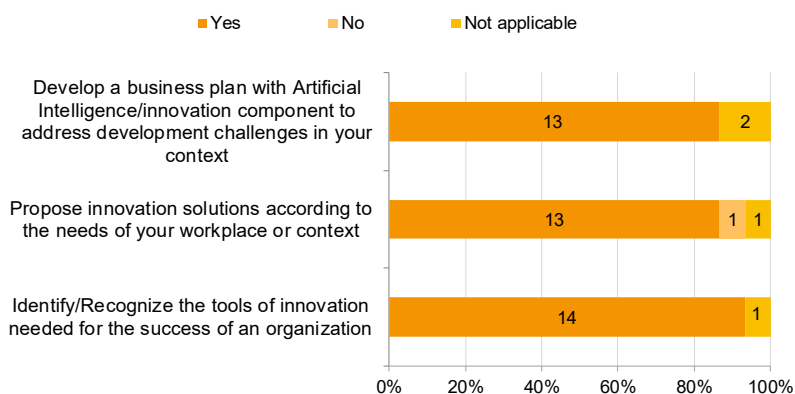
Yes No Not applicable

Develop a business plan with Artificial Intelligence/innovation component to address development challenges in your context

13 2

Propose innovation solutions according to the needs of your workplace or context

13 1 1

Identify/Recognize the tools of innovation needed for the success of an organization

14 1

0% 20% 40% 60% 80% 100%